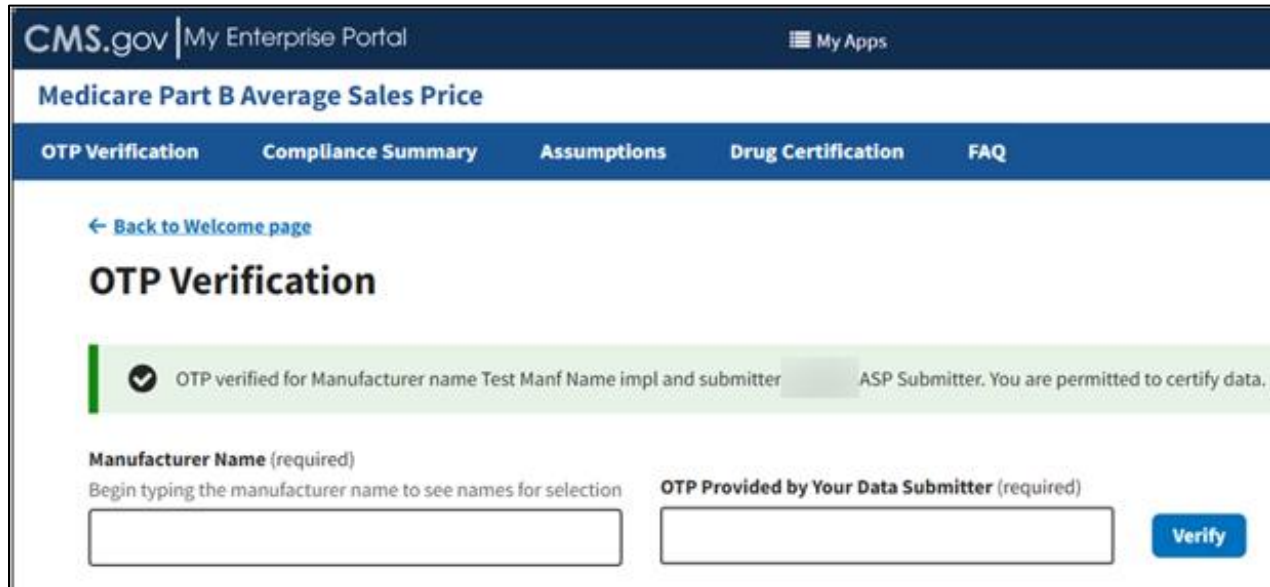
CMS.gov | My Enterprise Portal

My Apps

Medicare Part B Average Sales Price

OTP Verification Compliance Summary Assumptions Drug Certification FAQ

← Back to Welcome page

OTP Verification

OTP verified for Manufacturer name Test Manf Name impl and submitter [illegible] ASP Submitter. You are permitted to certify data.

Manufacturer Name (required)
Begin typing the manufacturer name to see names for selection

OTP Provided by Your Data Submitter (required)

Verify